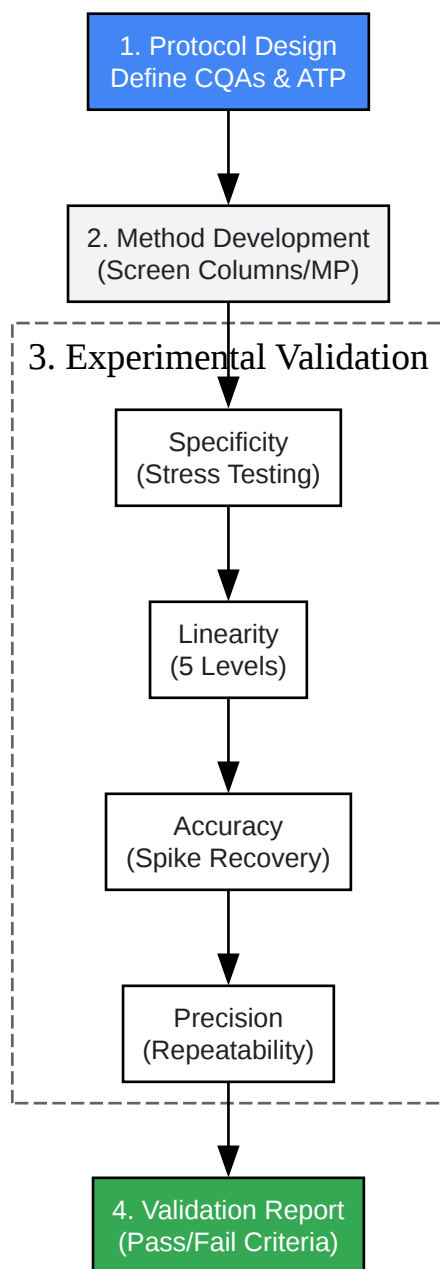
1. Protocol Design
Define CQAs & ATP

2. Method Development
(Screen Columns/MP)

3. Experimental Validation

Specificity
(Stress Testing)

Linearity
(5 Levels)

Accuracy
(Spike Recovery)

Precision
(Repeatability)

4. Validation Report
(Pass/Fail Criteria)